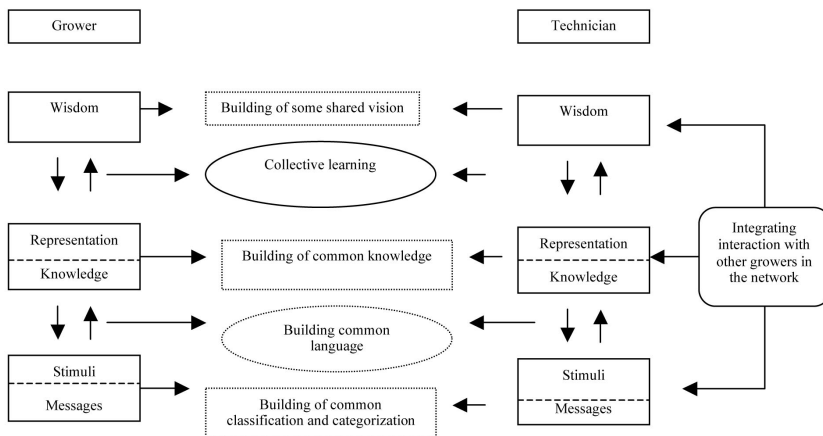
Grower

Technician

Wisdom

Building of some shared vision

Wisdom

Collective learning

Integrating interaction with other growers in the network

Representation

Knowledge

Building of common knowledge

Representation

Knowledge

Building common language

Stimuli

Messages

Building of common classification and categorization

Stimuli

Messages